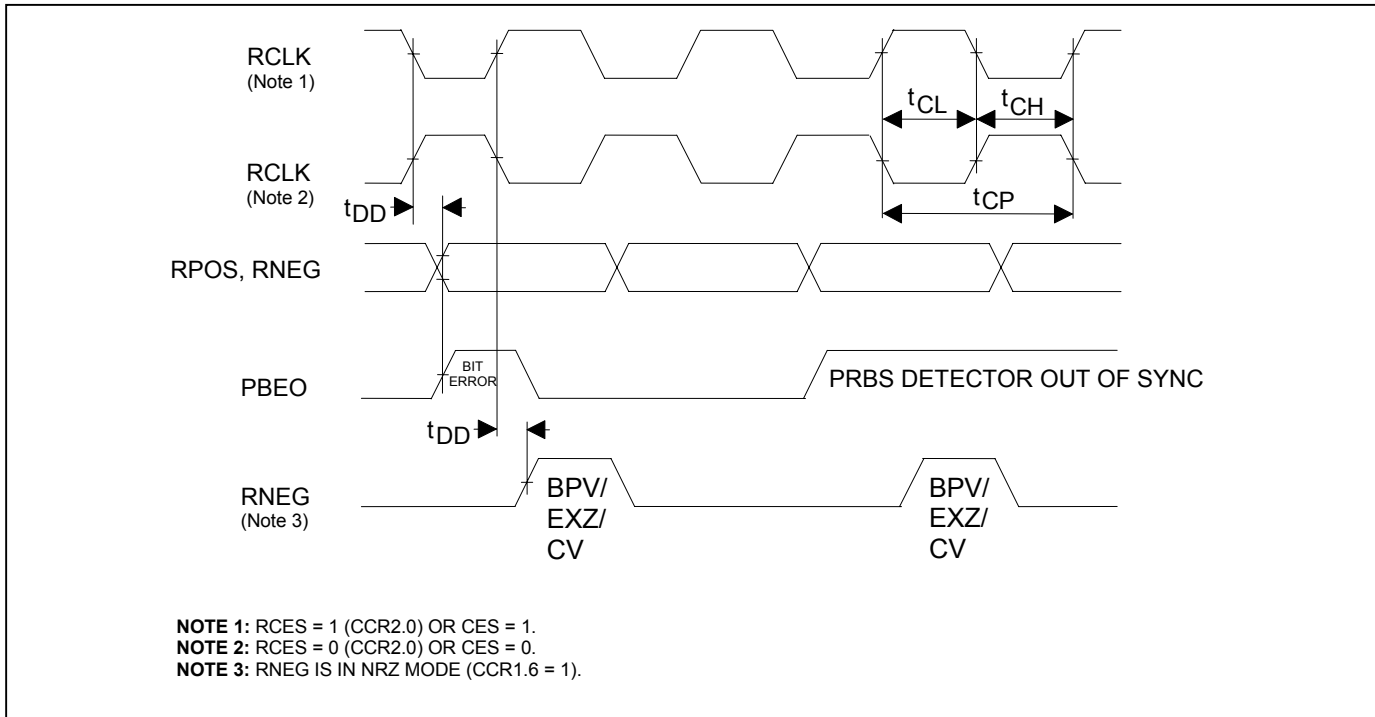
RCLK
(Note 1)

$t_{CL}$ $t_{CH}$

RCLK
(Note 2)

$t_{DD}$

$t_{CP}$

RPOS, RNEG

PBEO

BIT ERROR

PRBS DETECTOR OUT OF SYNC

$t_{DD}$

RNEG
(Note 3)

BPV/ EXZ/ CV

BPV/ EXZ/ CV

**NOTE 1:** RCES = 1 (CCR2.0) OR CES = 1.
**NOTE 2:** RCES = 0 (CCR2.0) OR CES = 0.
**NOTE 3:** RNEG IS IN NRZ MODE (CCR1.6 = 1).